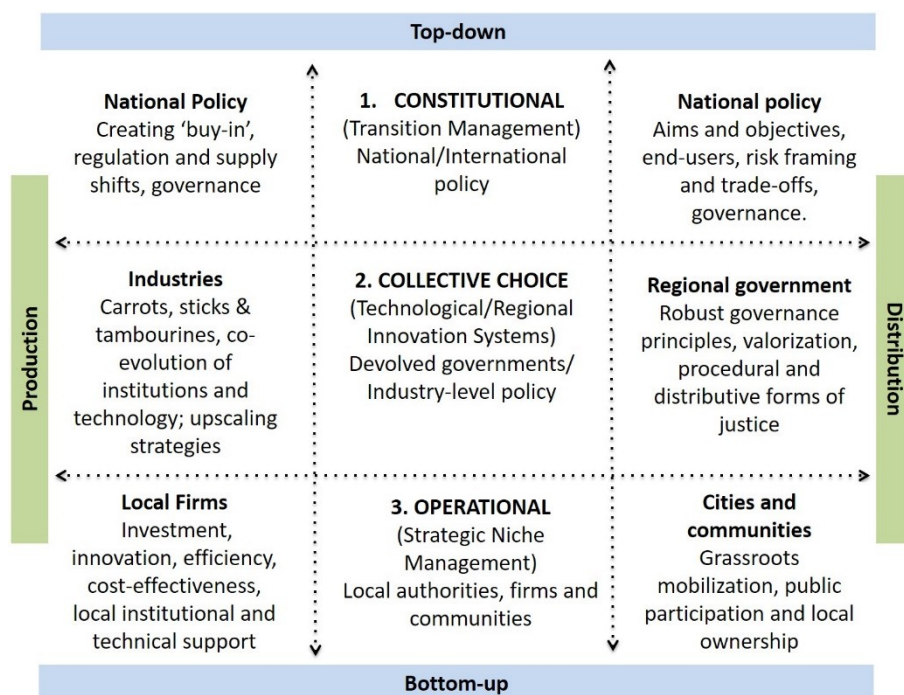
Top-down

Production

Distribution

National Policy
Creating 'buy-in', regulation and supply shifts, governance

1. CONSTITUTIONAL
(Transition Management)
National/International policy

National policy
Aims and objectives, end-users, risk framing and trade-offs, governance.

Industries
Carrots, sticks & tambourines, co-evolution of institutions and technology; upscaling strategies

2. COLLECTIVE CHOICE
(Technological/Regional Innovation Systems)
Devolved governments/ Industry-level policy

Regional government
Robust governance principles, valorization, procedural and distributive forms of justice

Local Firms
Investment, innovation, efficiency, cost-effectiveness, local institutional and technical support

3. OPERATIONAL
(Strategic Niche Management)
Local authorities, firms and communities

Cities and communities
Grassroots mobilization, public participation and local ownership

Bottom-up